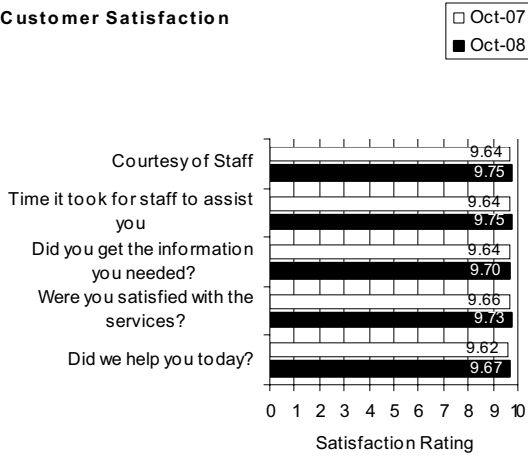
Customer Satisfaction

□ Oct-07
■ Oct-08

Courtesy of Staff
9.64
9.75

Time it took for staff to assist you
9.64
9.75

Did you get the information you needed?
9.64
9.70

Were you satisfied with the services?
9.66
9.73

Did we help you today?
9.62
9.67

0 1 2 3 4 5 6 7 8 9 10

Satisfaction Rating